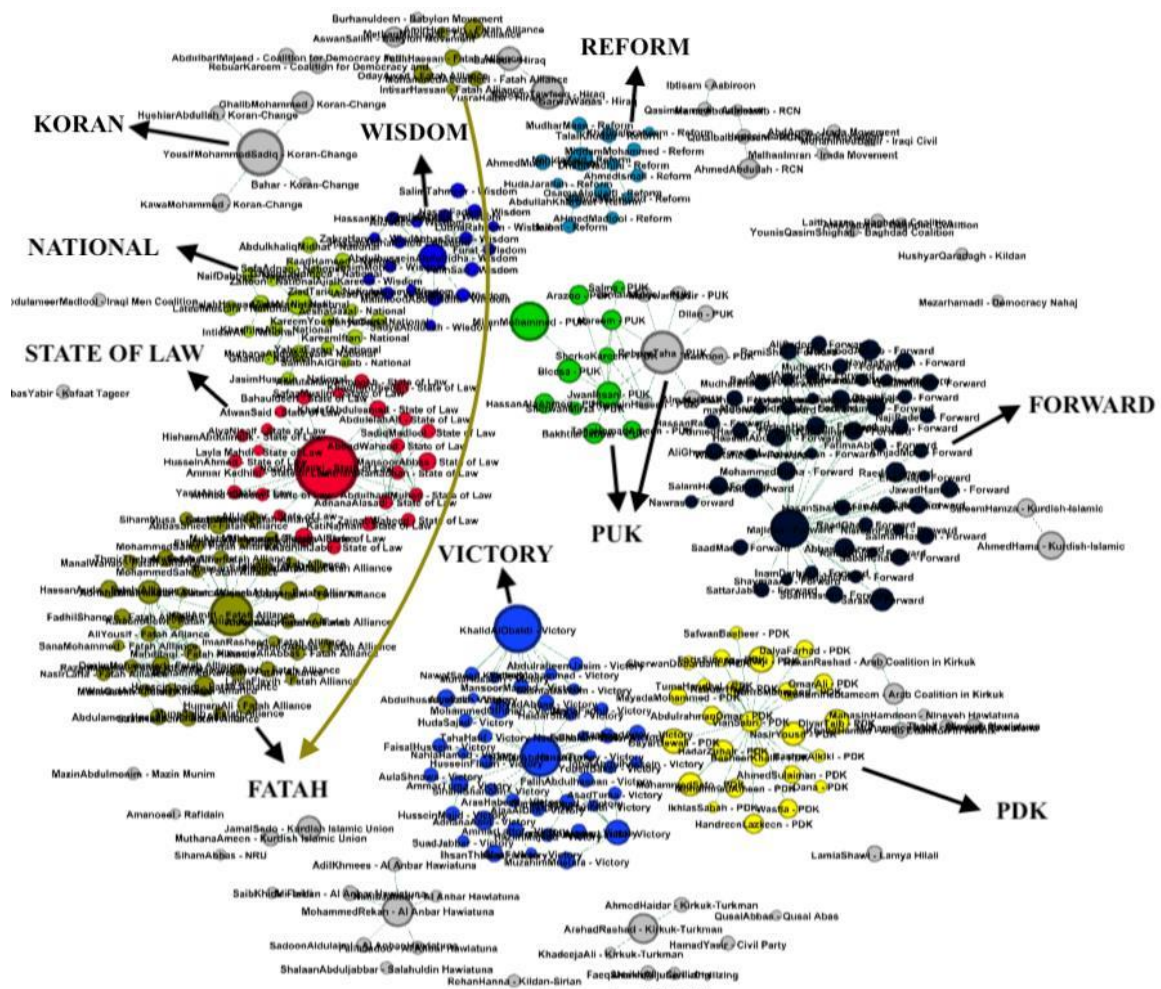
REFORM

KORAN

WISDOM

NATIONAL

STATE OF LAW

FORWARD

PUK

VICTORY

FATAH

PDK

Burhanuldeen - Babylon Movement
AbdulbariMajeed - Coalition for Democracy
NebuarKareem - Coalition for Democracy and
GhalibMohammed - Koran-Change
HushiarAbdullah - Koran-Change
YousifMohammedSadiq - Koran-Change
Bahar - Koran-Change
KawaMohammed - Koran-Change
IntisarHassan - Fatah Alliance
Ibtisam - Asbiroon
Mudhar - Reform
Mohammed - Reform
AhmedMadlool - Reform
AhmedAbdullah - RCN
Melhasiniran - Irada Movement
YounisQasimShighaty - Baghdad Coalition
HushyarQaradagh - Kildan
Mezarhamadi - Democracy Nahaj
Salim Tahmes - Wisdom
Lubna - Wisdom
Kareemfiren - National
JasimHussein - National
AtwanSaid - State of Law
HishamAbdulmalik - State of Law
Layla Mahdi - State of Law
HusseinAhmed - State of Law
Ammar Kadhim - State of Law
Yasin - State of Law
SadiqMadlool - State of Law
AsnanaAlasadi - State of Law
Dilan - PUK
Bicosa - PUK
HassanAli - PUK
Bakhtiar - PUK
Salam - Forward
Nawras - Forward
Mohammed - Forward
JawadHamid - Forward
SaadMajid - Forward
SattarJabbar - Forward
Shayma - Forward
AhmedHama - Kurdish-Islamic
SiwanHamza - Kurdish-Islamic
KhalidAlObaidi - Victory
Abdulraheem Jasim - Victory
HudaSajjad - Victory
FaisalHussein - Victory
HusseinFadhil - Victory
AulaShnawa - Victory
Ammar - Victory
Hussein - Victory
SuadJabbar - Victory
IhsanThabit - Victory
Muzahim - Victory
SafwanBasheer - PDK
DalyaFarhad - PDK
SherwanDoski - PDK
RaknanRashad - Arab Coalition in Kirkuk
OmarAli - PDK
Arab Coalition in Kirkuk
TumaHazim - PDK
AbdulrahmanOmar - PDK
NasirYousif - PDK
DiyarTaha - PDK
MohsinHamdoon - Nineveh Hawlatuna
AhmedSulaiman - PDK
Dana - PDK
Waafa - PDK
IkhlasSabah - PDK
HandreenLazeen - PDK
LamiaShawi - Lamya Hilali
MazinAbdulmonim - Mazin Munim
Amanosel - Rafidain
JamalSado - Kurdish Islamic Union
MuthanaAmeen - Kurdish Islamic Union
SihamAbbas - NRU
AdilKhmees - Al Anbar Hawlatuna
MohammedRekan - Al Anbar Hawlatuna
SadoonAldulaimi - Al Anbar Hawlatuna
ShalaanAbduljabbar - Salahuldin Hawlatuna
RehanHanna - Kildan-Sirian
AhmedHaidar - Kirkuk-Turkman
ArshadRashad - Kirkuk-Turkman
QusaiAbbas - Qusai Abas
HamadYasir - Civil Party
KhadeejaAli - Kirkuk-Turkman
MohammedSalim - Fatah Alliance
FadhilShaneen - Fatah Alliance
AliYousif - Fatah Alliance
SanaMohammed - Fatah Alliance
ImanRashed - Fatah Alliance
HumamAli - Fatah Alliance
ManalWahab - Fatah Alliance
Abdulameer - Fatah Alliance
AbbasTaher - Kafaat Tageer
AbdulameerMadlool - Iraqi Men Coalition